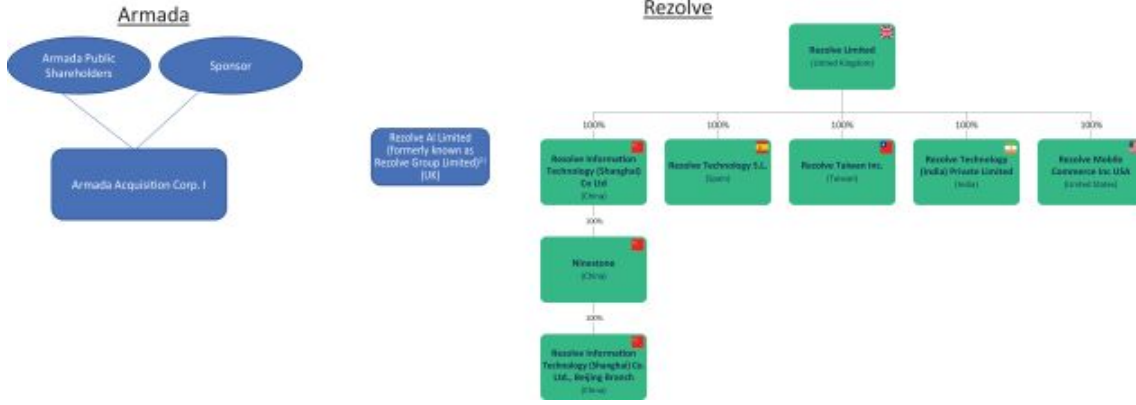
Armada

Armada Public Shareholders

Sponsor

Armada Acquisition Corp. I

Rezolve

Rezolve AI Limited (formerly known as Rezolve Group Limited)$^{(1)}$ (UK)

Rezolve Limited
(United Kingdom)

100%

Rezolve Information Technology (Shanghai) Co Ltd
(China)

100%

Rezolve Technology S.L.
(Spain)

100%

Rezolve Taiwan Inc.
(Taiwan)

100%

Rezolve Technology (India) Private Limited
(India)

100%

Rezolve Mobile Commerce Inc USA
(United States)

100%

Nine stone
(China)

100%

Rezolve Information Technology (Shanghai) Co. Ltd., Beijing Branch
(China)